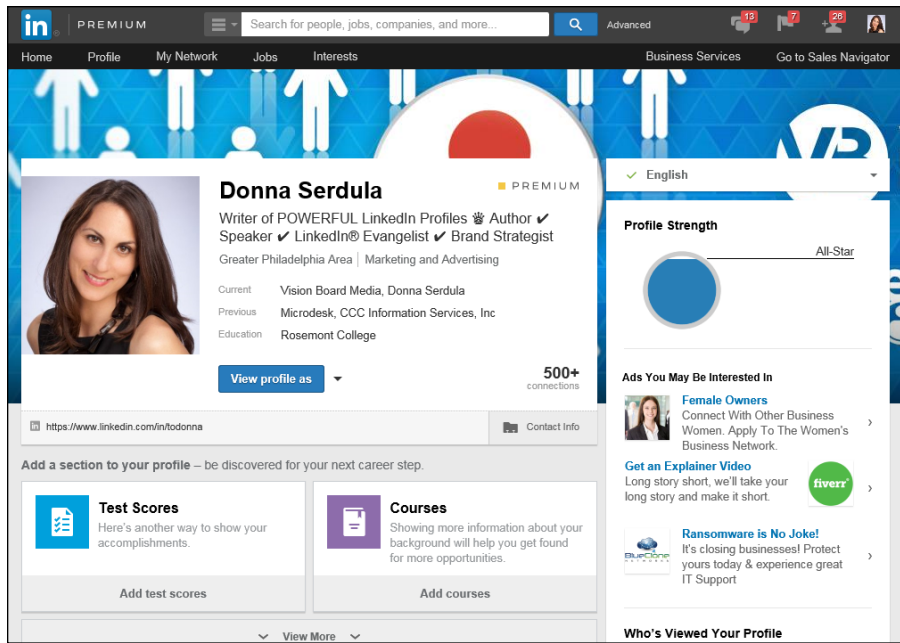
in PREMIUM

Search for people, jobs, companies, and more...

Advanced

13 7 26

Home Profile My Network Jobs Interests Business Services Go to Sales Navigator

Donna Serdula

PREMIUM

Writer of POWERFUL LinkedIn Profiles ♛ Author ✔ Speaker ✔ LinkedIn® Evangelist ✔ Brand Strategist

Greater Philadelphia Area | Marketing and Advertising

Current Vision Board Media, Donna Serdula

Previous Microdesk, CCC Information Services, Inc

Education Rosemont College

View profile as

500+ connections

https://www.linkedin.com/in/todonna

Contact Info

English

Profile Strength

All-Star

Add a section to your profile – be discovered for your next career step.

Test Scores

Here's another way to show your accomplishments.

Add test scores

Courses

Showing more information about your background will help you get found for more opportunities.

Add courses

View More

Ads You May Be Interested In

Female Owners

Connect With Other Business Women. Apply To The Women's Business Network.

Get an Explainer Video

Long story short, we'll take your long story and make it short.

fiverr

Ransomware is No Joke!

It's closing businesses! Protect yours today & experience great IT Support

BlueClone

Who's Viewed Your Profile